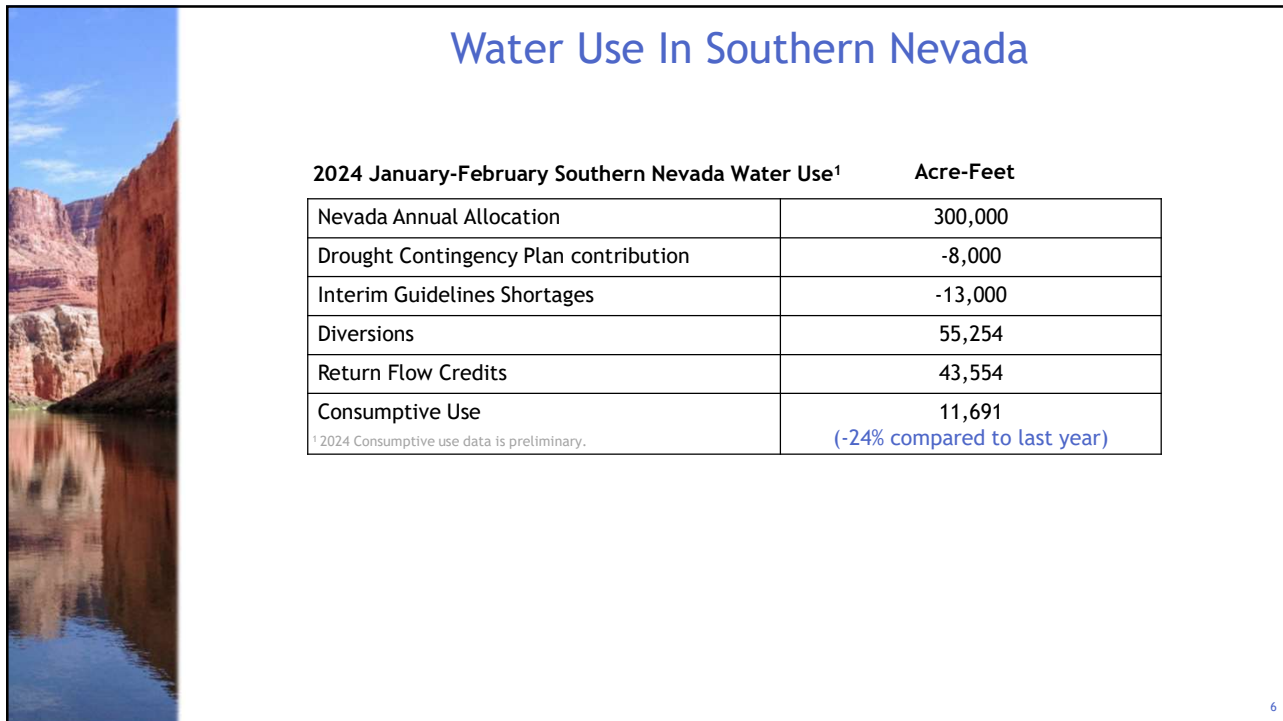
Water Use In Southern Nevada

| 2024 January-February Southern Nevada Water Use$^1$ | Acre-Feet |
|---|---|
| Nevada Annual Allocation | 300,000 |
| Drought Contingency Plan contribution | -8,000 |
| Interim Guidelines Shortages | -13,000 |
| Diversions | 55,254 |
| Return Flow Credits | 43,554 |
| Consumptive Use $^1$ 2024 Consumptive use data is preliminary. | 11,691 (-24% compared to last year) |

6